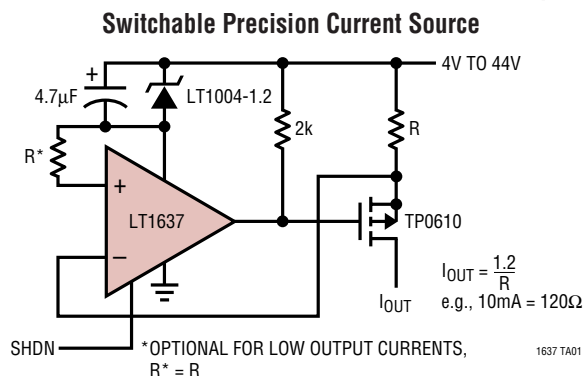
Switchable Precision Current Source

4V TO 44V

+

4.7µF

LT1004-1.2

2k

R

R*

+

LT1637

–

TP0610

$I_{OUT} = \frac{1.2}{R}$

e.g., 10mA = 120Ω

$I_{OUT}$

SHDN

*OPTIONAL FOR LOW OUTPUT CURRENTS, R* = R

1637 TA01